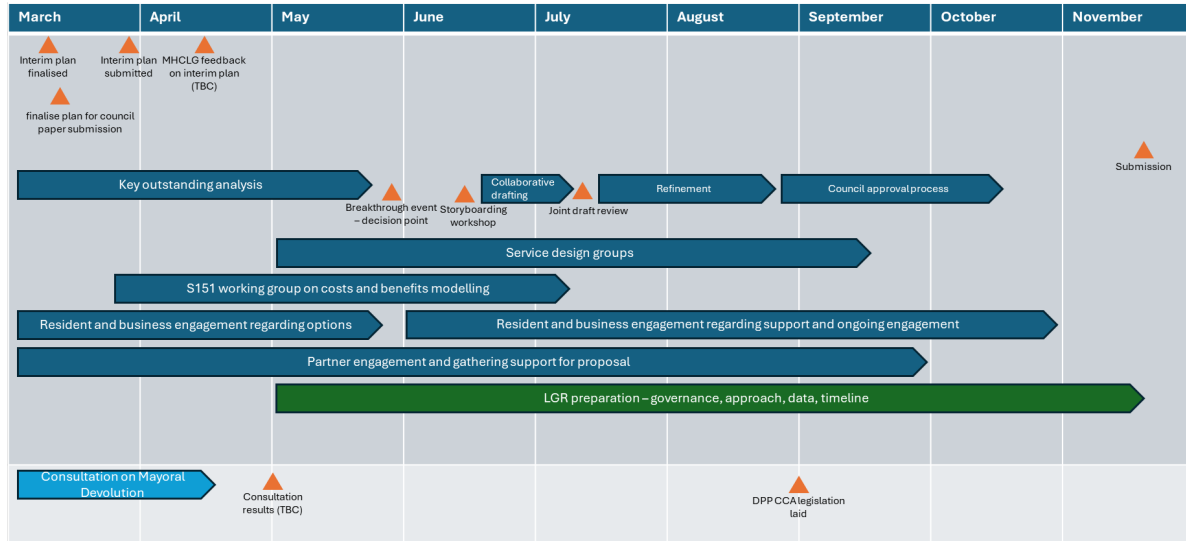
March | April | May | June | July | August | September | October | November

Interim plan finalised

Interim plan submitted

MHCLG feedback on interim plan (TBC)

finalise plan for council paper submission

Submission

Key outstanding analysis

Breakthrough event – decision point

Storyboarding workshop

Collaborative drafting

Joint draft review

Refinement

Council approval process

Service design groups

S151 working group on costs and benefits modelling

Resident and business engagement regarding options

Resident and business engagement regarding support and ongoing engagement

Partner engagement and gathering support for proposal

LGR preparation – governance, approach, data, timeline

Consultation on Mayoral Devolution

Consultation results (TBC)

DPP CCA legislation laid